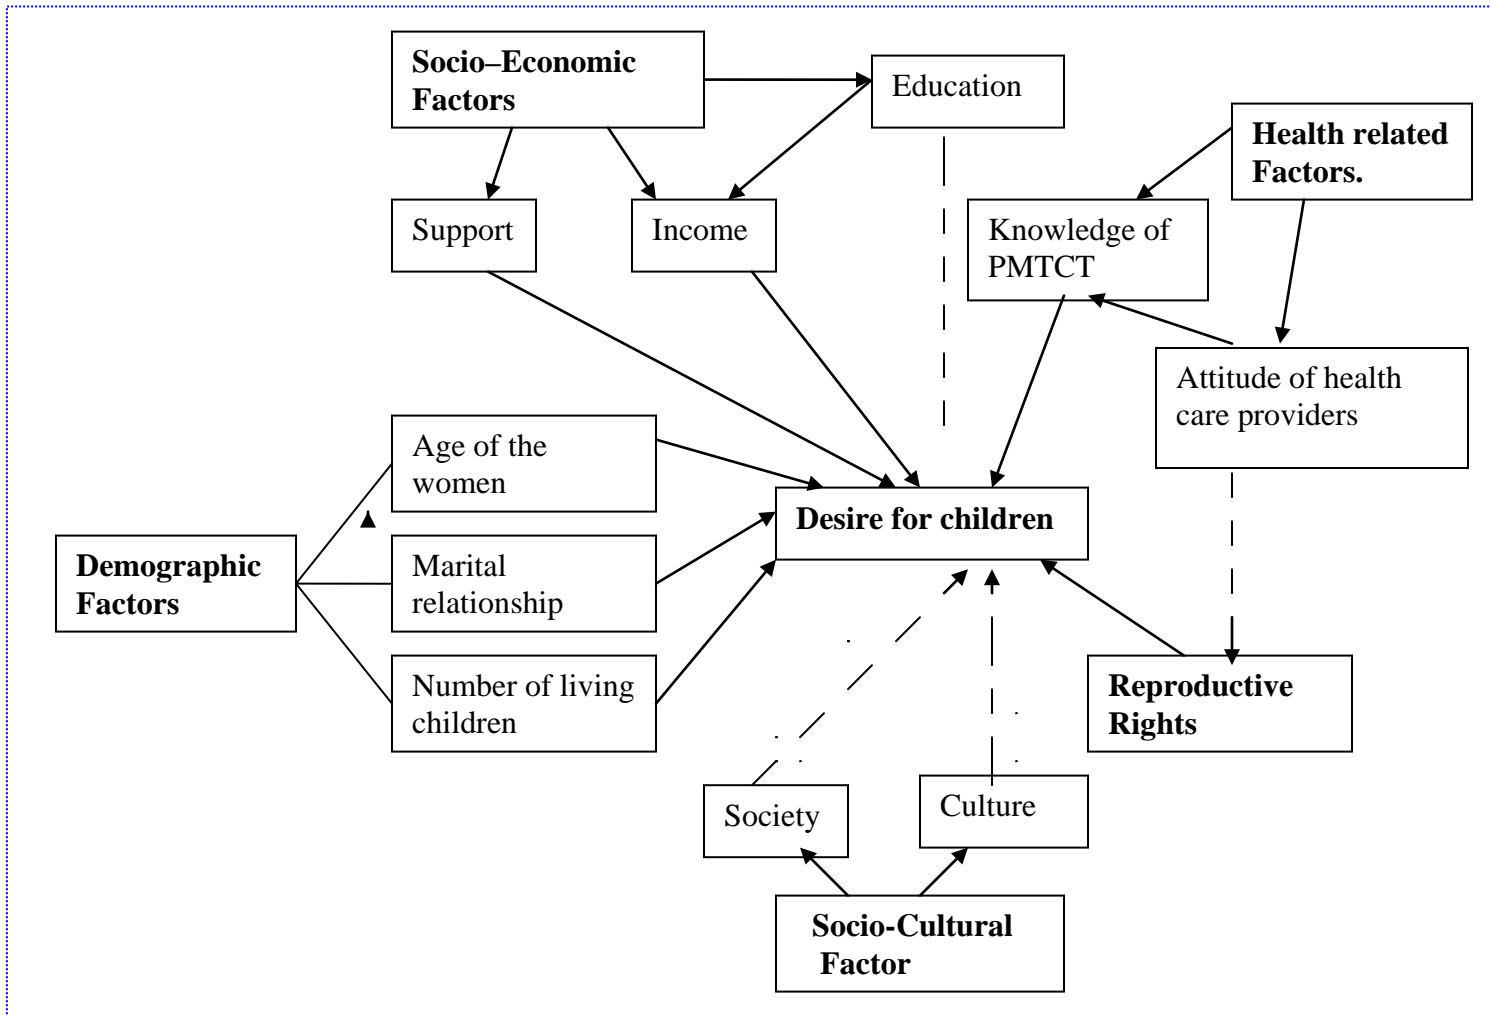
Socio–Economic Factors

Education

Health related Factors.

Support

Income

Knowledge of PMTCT

Attitude of health care providers

Age of the women

Desire for children

Demographic Factors

Marital relationship

Number of living children

Reproductive Rights

Society

Culture

Socio-Cultural Factor